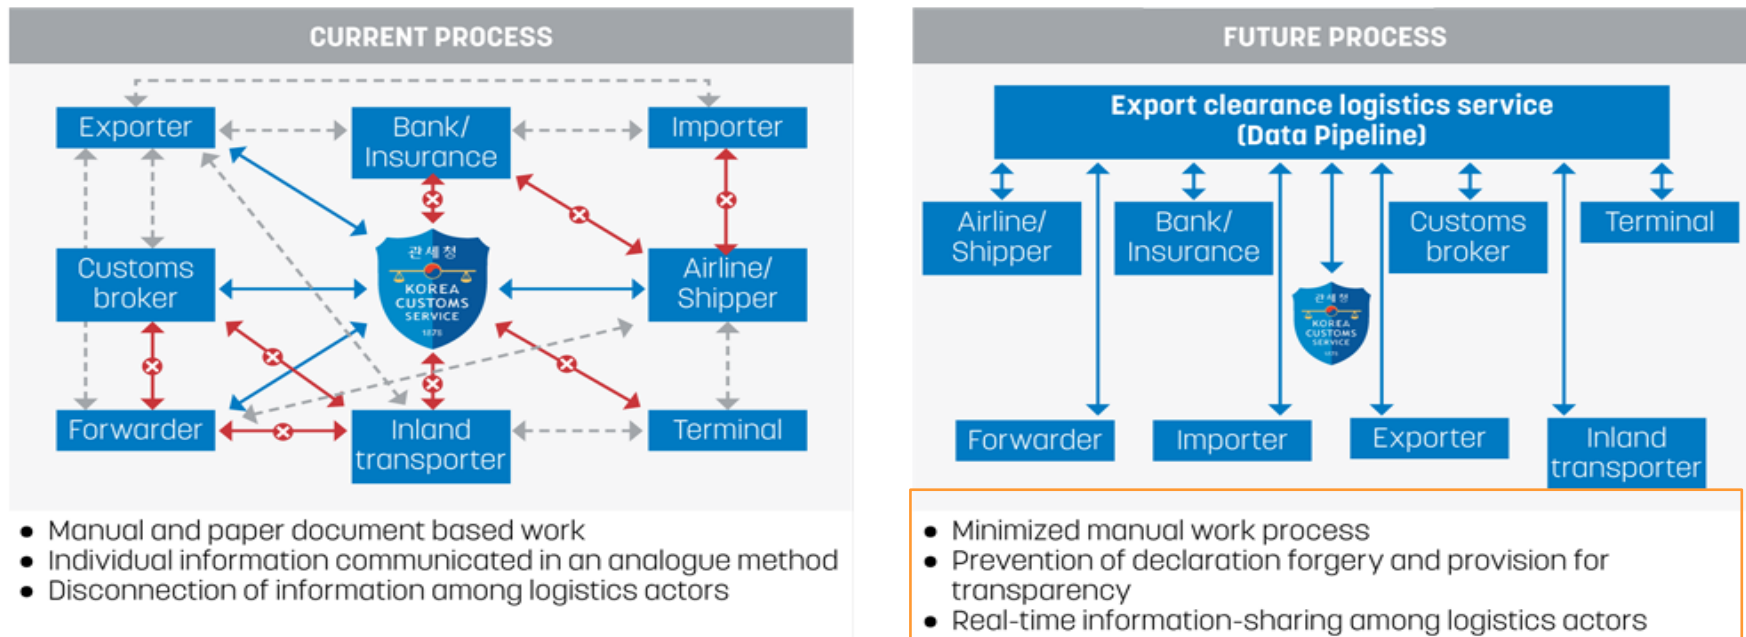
CURRENT PROCESS

Exporter

Bank/ Insurance

Importer

Customs broker

관세청 KOREA CUSTOMS SERVICE 1878

Airline/ Shipper

Forwarder

Inland transporter

Terminal

- Manual and paper document based work
- Individual information communicated in an analogue method
- Disconnection of information among logistics actors

FUTURE PROCESS

Export clearance logistics service (Data Pipeline)

Airline/ Shipper

Bank/ Insurance

Customs broker

Terminal

관세청 KOREA CUSTOMS SERVICE

Forwarder

Importer

Exporter

Inland transporter

- Minimized manual work process
- Prevention of declaration forgery and provision for transparency
- Real-time information-sharing among logistics actors